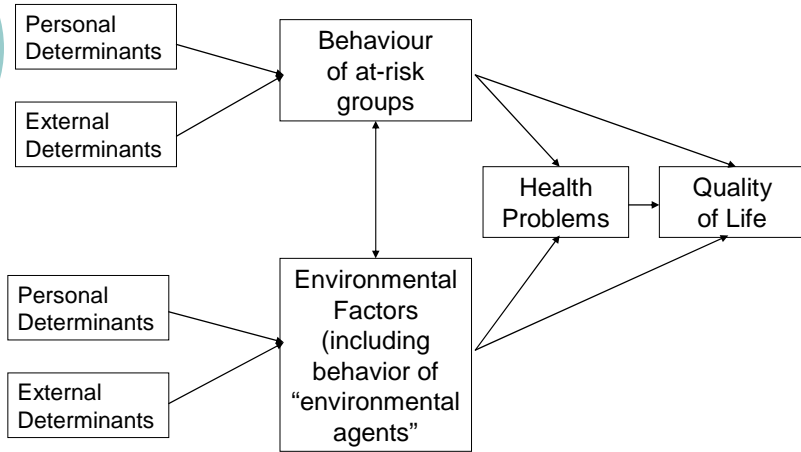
Personal Determinants

External Determinants

Behaviour of at-risk groups

Health Problems

Quality of Life

Personal Determinants

External Determinants

Environmental Factors (including behavior of “environmental agents”